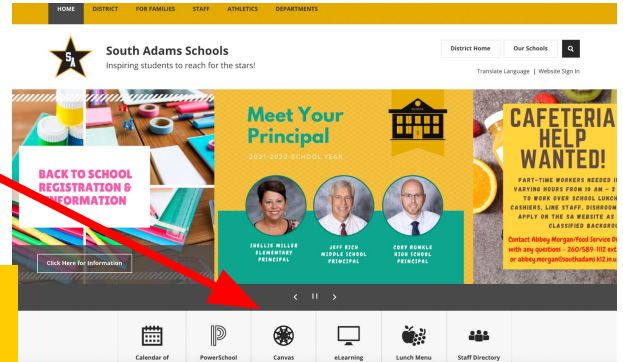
HOME DISTRICT FOR FAMILIES STAFF ATHLETICS DEPARTMENTS

SA

South Adams Schools
Inspiring students to reach for the stars!

District Home
Our Schools

Translate Language | Website Sign In

BACK TO SCHOOL REGISTRATION & INFORMATION

Click Here for Information

Meet Your Principal

2021-2022 SCHOOL YEAR

SHELLIE MILLER ELEMENTARY PRINCIPAL

JEFF RICH MIDDLE SCHOOL PRINCIPAL

CORY RUNKLE HIGH SCHOOL PRINCIPAL

CAFETERIA HELP WANTED!

PART-TIME WORKERS NEEDED I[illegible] VARYING HOURS FROM 10 AM - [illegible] TO WORK OVER SCHOOL LUNCH CASHIERS, LINE STAFF, DISHROO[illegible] APPLY ON THE SA WEBSITE AS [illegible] CLASSIFIED BACKGRO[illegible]

Contact Abbey Morgan/Food Service D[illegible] with any questions - 260/589-1112 ext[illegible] or abbey.morgan@southadams.k12.in.u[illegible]

Calendar of
PowerSchool
Canvas
eLearning
Lunch Menu
Staff Directory